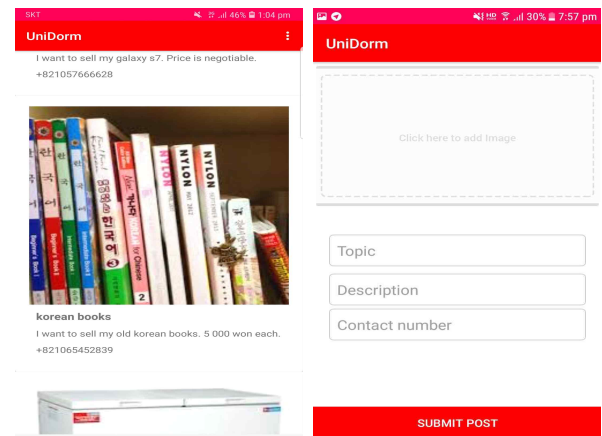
SKT 46% 1:04 pm

UniDorm

I want to sell my galaxy s7. Price is negotiable.

+821057666628

NYLON

NYLON

2

korean books

I want to sell my old korean books. 5 000 won each.

+821065452839

30% 7:57 pm

UniDorm

Click here to add Image

Topic

Description

Contact number

SUBMIT POST